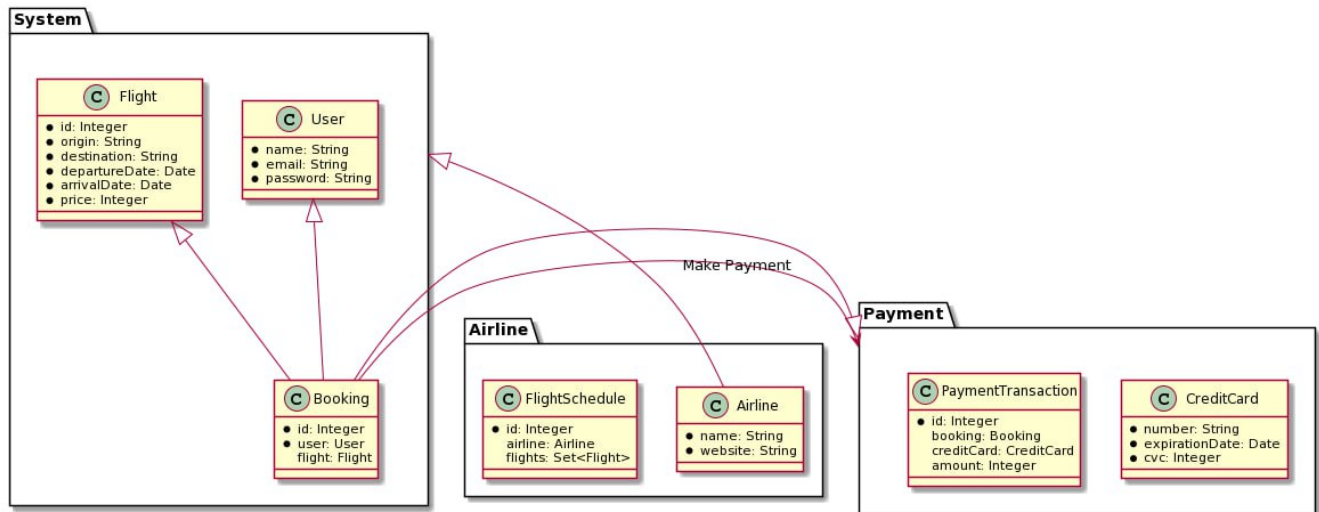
System

C Flight
id: Integer
origin: String
destination: String
departureDate: Date
arrivalDate: Date
price: Integer

C User
name: String
email: String
password: String

C Booking
id: Integer
user: User
flight: Flight

Make Payment

Airline

C FlightSchedule
id: Integer
airline: Airline
flights: Set<Flight>

C Airline
name: String
website: String

Payment

C PaymentTransaction
id: Integer
booking: Booking
creditCard: CreditCard
amount: Integer

C CreditCard
number: String
expirationDate: Date
cvc: Integer